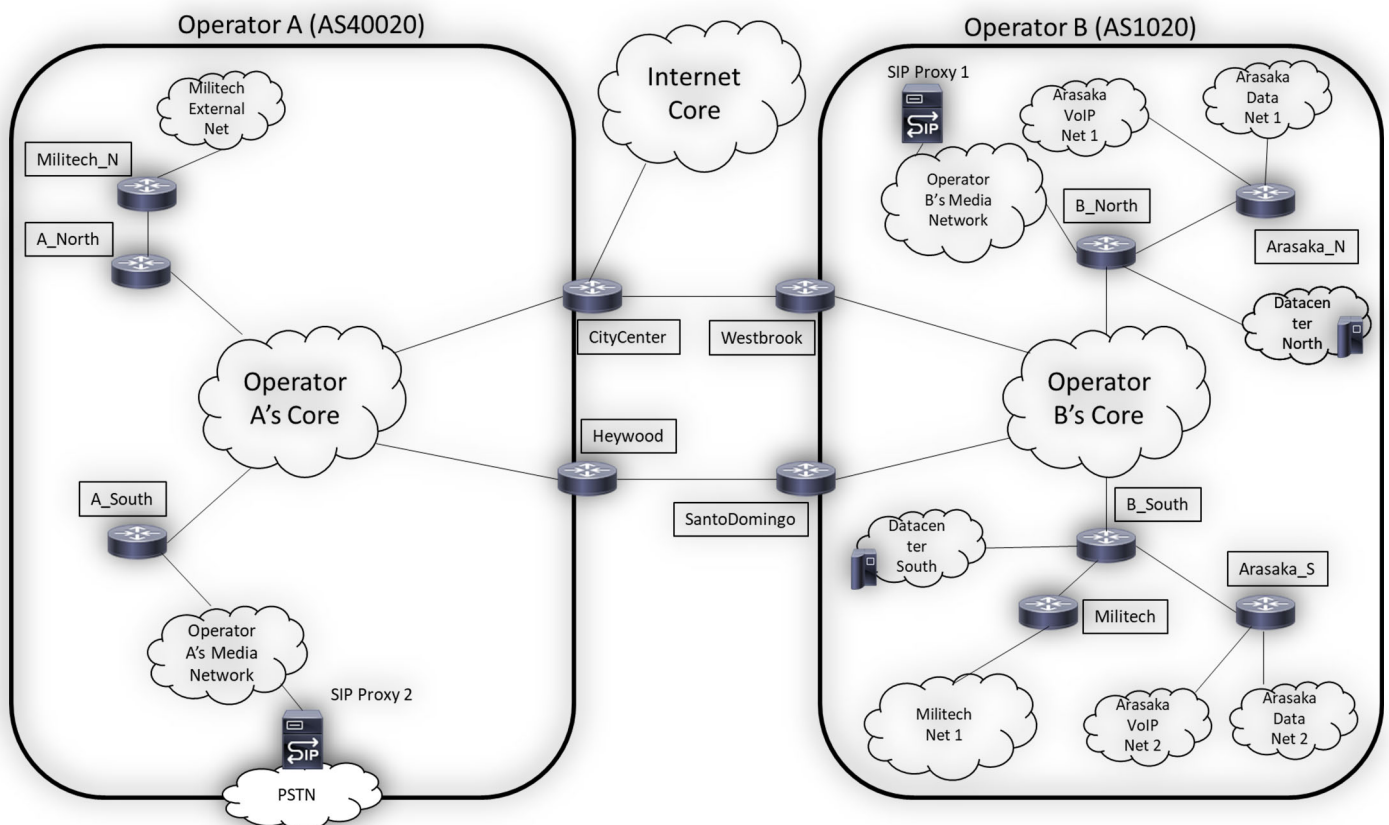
Operator A (AS40020)

Operator B (AS1020)

Internet Core

Militech External Net

Militech_N

A_North

Operator A's Core

A_South

Operator A's Media Network

SIP Proxy 2

SIP

PSTN

CityCenter

Heywood

Westbrook

SantoDomingo

SIP Proxy 1

SIP

Operator B's Media Network

Arasaka VoIP Net 1

Arasaka Data Net 1

B_North

Arasaka_N

Datacenter North

Operator B's Core

B_South

Datacenter South

Militech

Arasaka_S

Militech Net 1

Arasaka VoIP Net 2

Arasaka Data Net 2